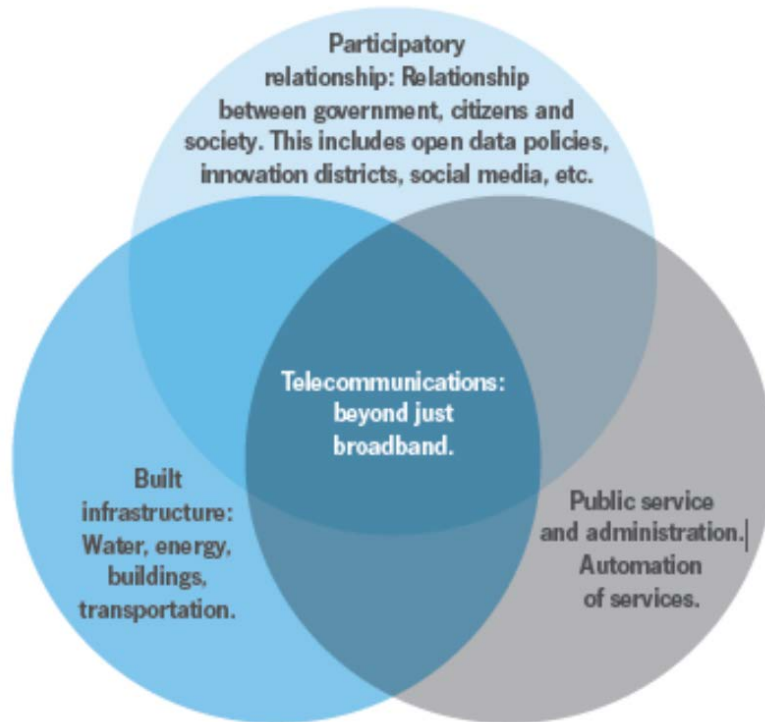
Participatory relationship: Relationship between government, citizens and society. This includes open data policies, innovation districts, social media, etc.

Telecommunications: beyond just broadband.

Built infrastructure: Water, energy, buildings, transportation.

Public service and administration.| Automation of services.